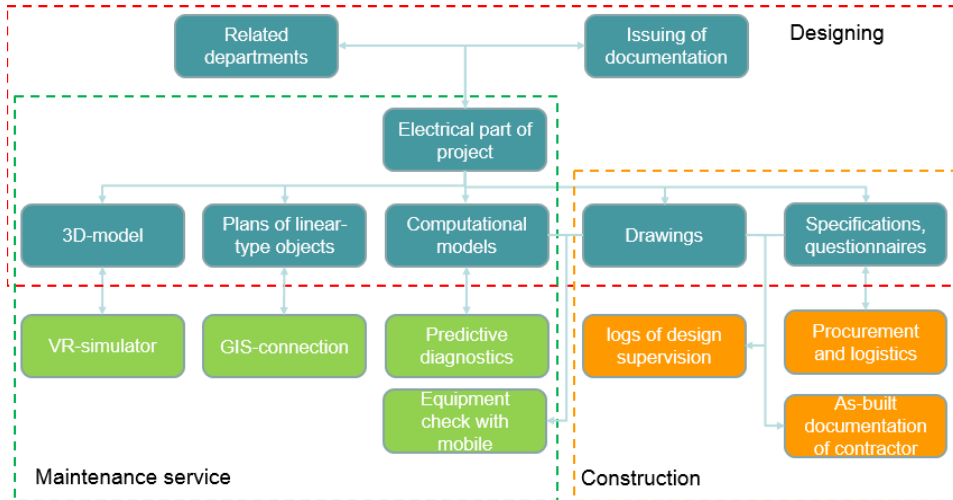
Related departments

Issuing of documentation

Designing

Electrical part of project

3D-model

Plans of linear-type objects

Computational models

Drawings

Specifications, questionnaires

VR-simulator

GIS-connection

Predictive diagnostics

logs of design supervision

Procurement and logistics

Equipment check with mobile

As-built documentation of contractor

Maintenance service

Construction